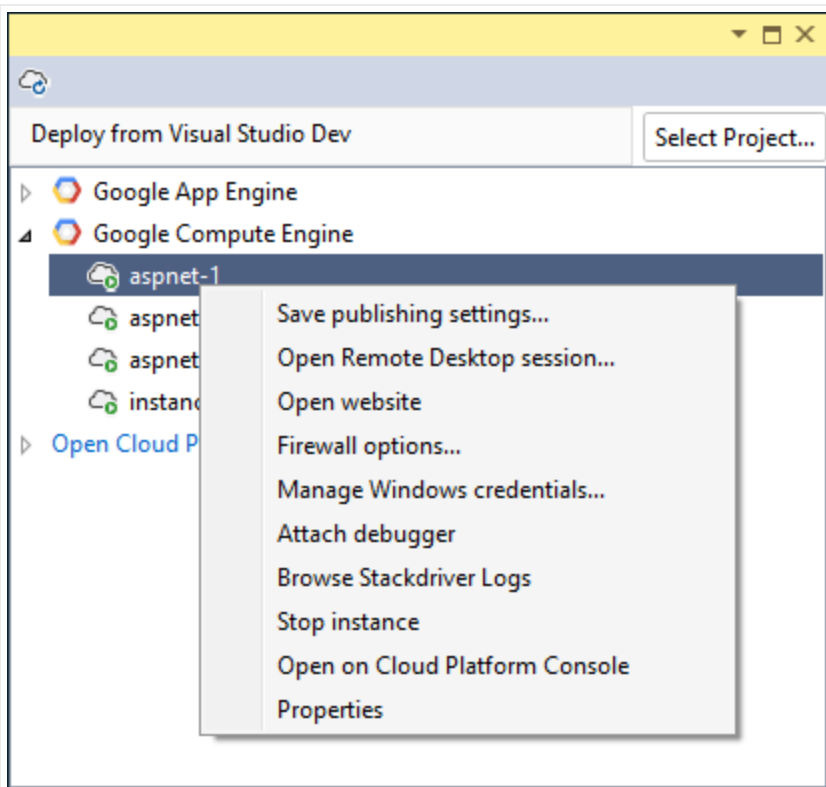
Deploy from Visual Studio Dev

Select Project...

Google App Engine
Google Compute Engine
aspnet-1
aspnet
aspnet
instanc
Open Cloud P

Save publishing settings...
Open Remote Desktop session...
Open website
Firewall options...
Manage Windows credentials...
Attach debugger
Browse Stackdriver Logs
Stop instance
Open on Cloud Platform Console
Properties